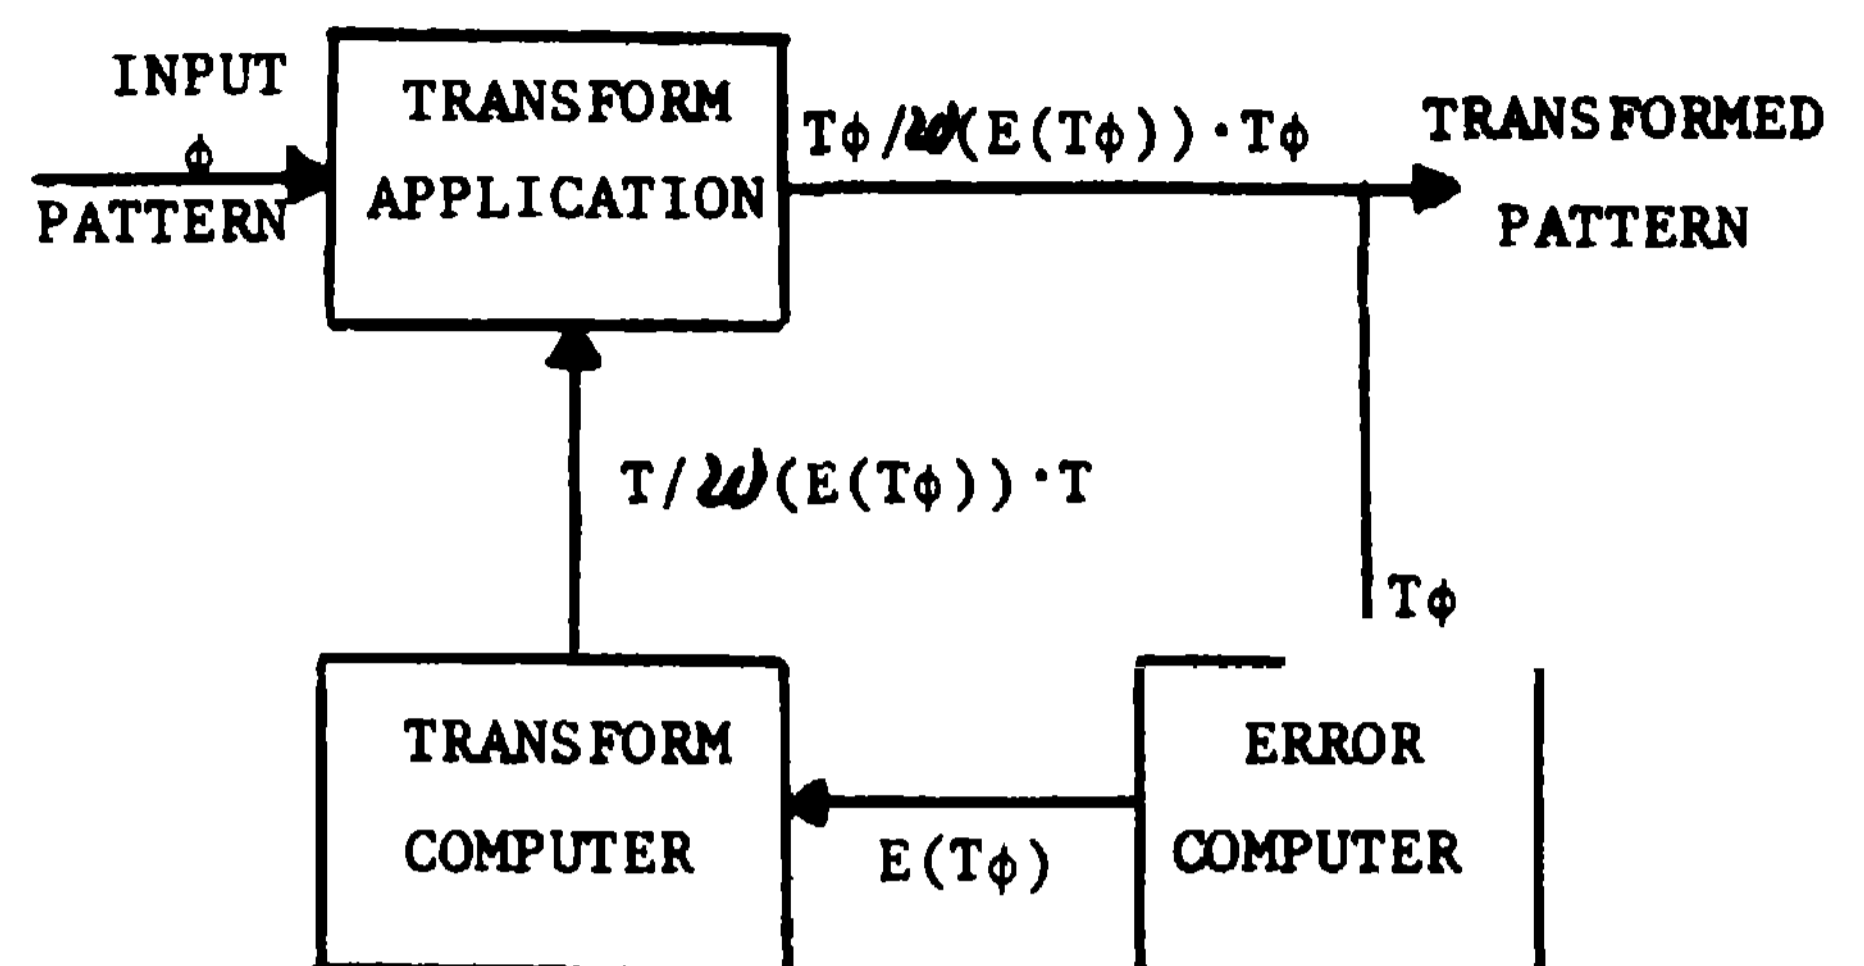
INPUT
$\phi$
PATTERN

TRANSFORM
APPLICATION

$T\phi / \mathcal{W}(E(T\phi)) \cdot T\phi$

TRANSFORMED
PATTERN

$T / \mathcal{W}(E(T\phi)) \cdot T$

$T\phi$

TRANSFORM
COMPUTER

$E(T\phi)$

ERROR
COMPUTER